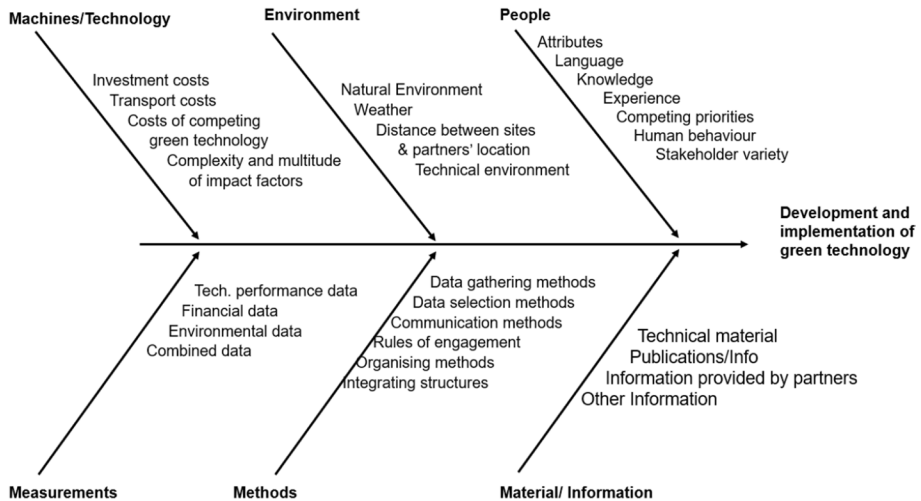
Machines/Technology

Investment costs
Transport costs
Costs of competing green technology
Complexity and multitude of impact factors

Environment

Natural Environment
Weather
Distance between sites & partners' location
Technical environment

People

Attributes
Language
Knowledge
Experience
Competing priorities
Human behaviour
Stakeholder variety

Development and implementation of green technology

Tech. performance data
Financial data
Environmental data
Combined data

Data gathering methods
Data selection methods
Communication methods
Rules of engagement
Organising methods
Integrating structures

Technical material
Publications/Info
Information provided by partners
Other Information

Measurements

Methods

Material/ Information